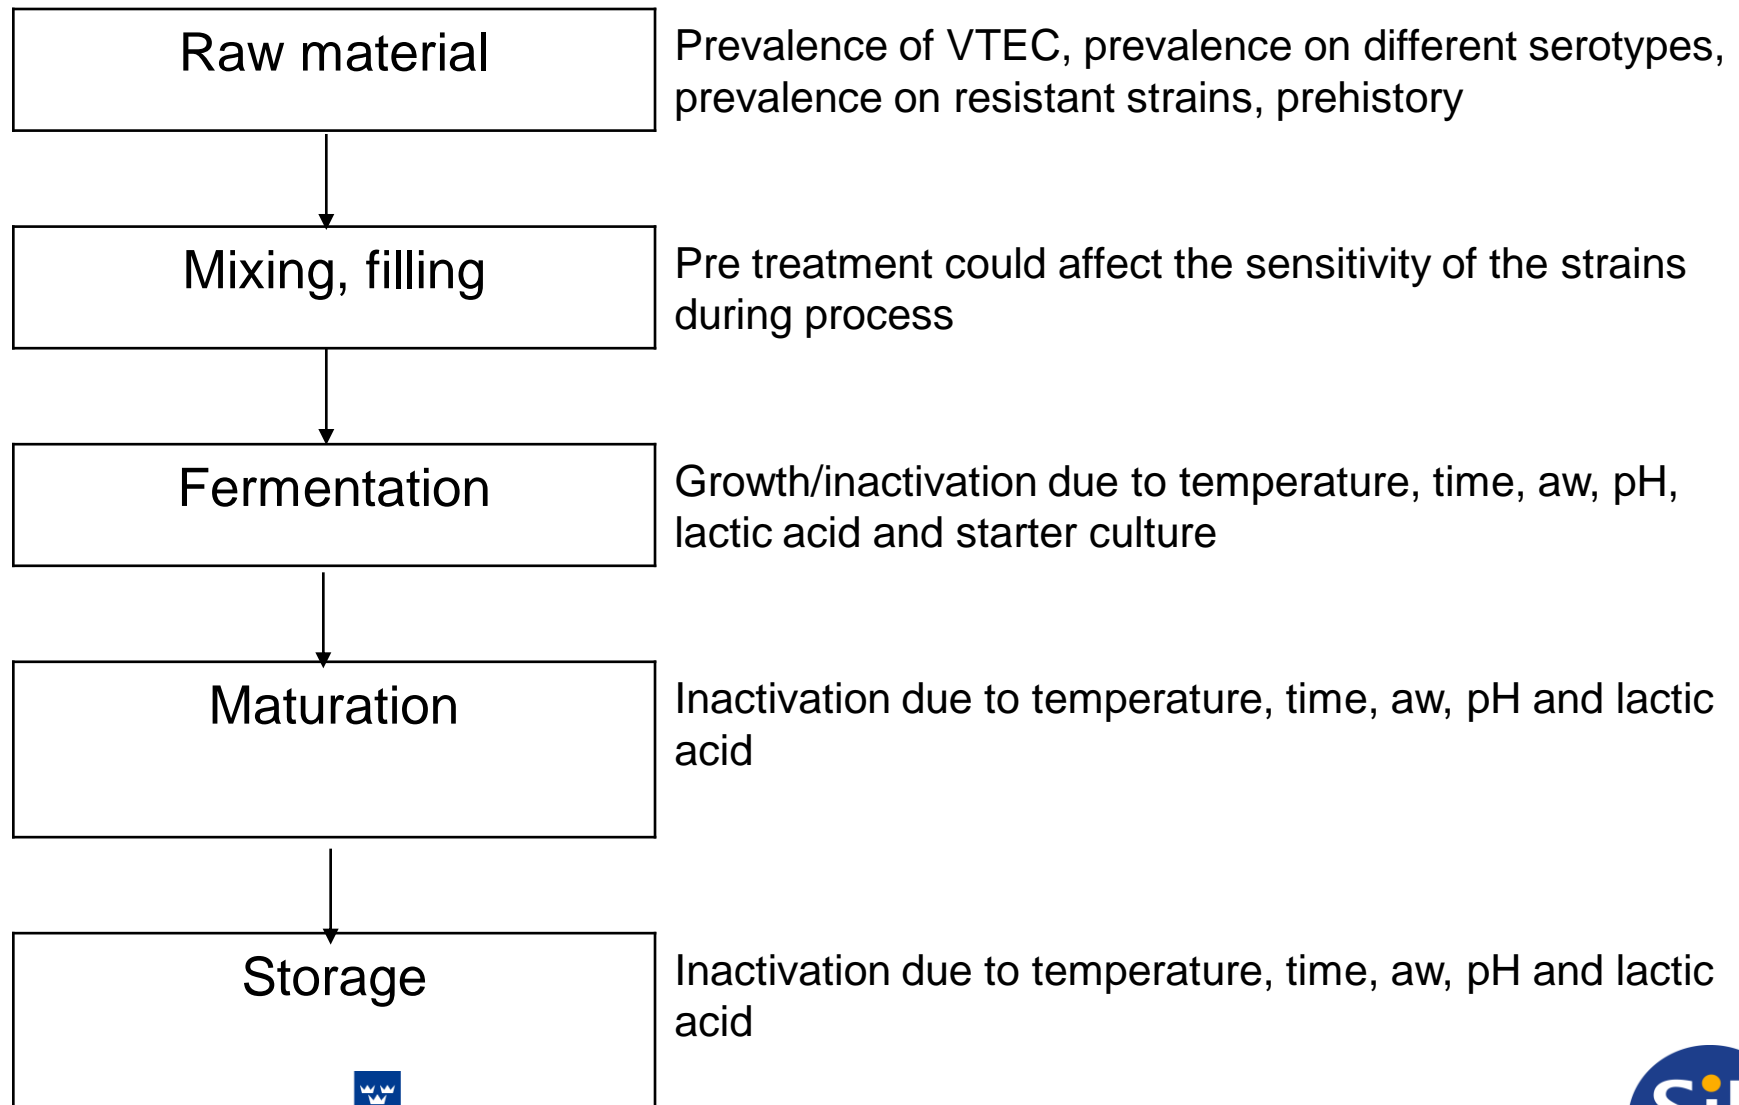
Raw material

Prevalence of VTEC, prevalence on different serotypes, prevalence on resistant strains, prehistory

Mixing, filling

Pre treatment could affect the sensitivity of the strains during process

Fermentation

Growth/inactivation due to temperature, time, aw, pH, lactic acid and starter culture

Maturation

Inactivation due to temperature, time, aw, pH and lactic acid

Storage

Inactivation due to temperature, time, aw, pH and lactic acid